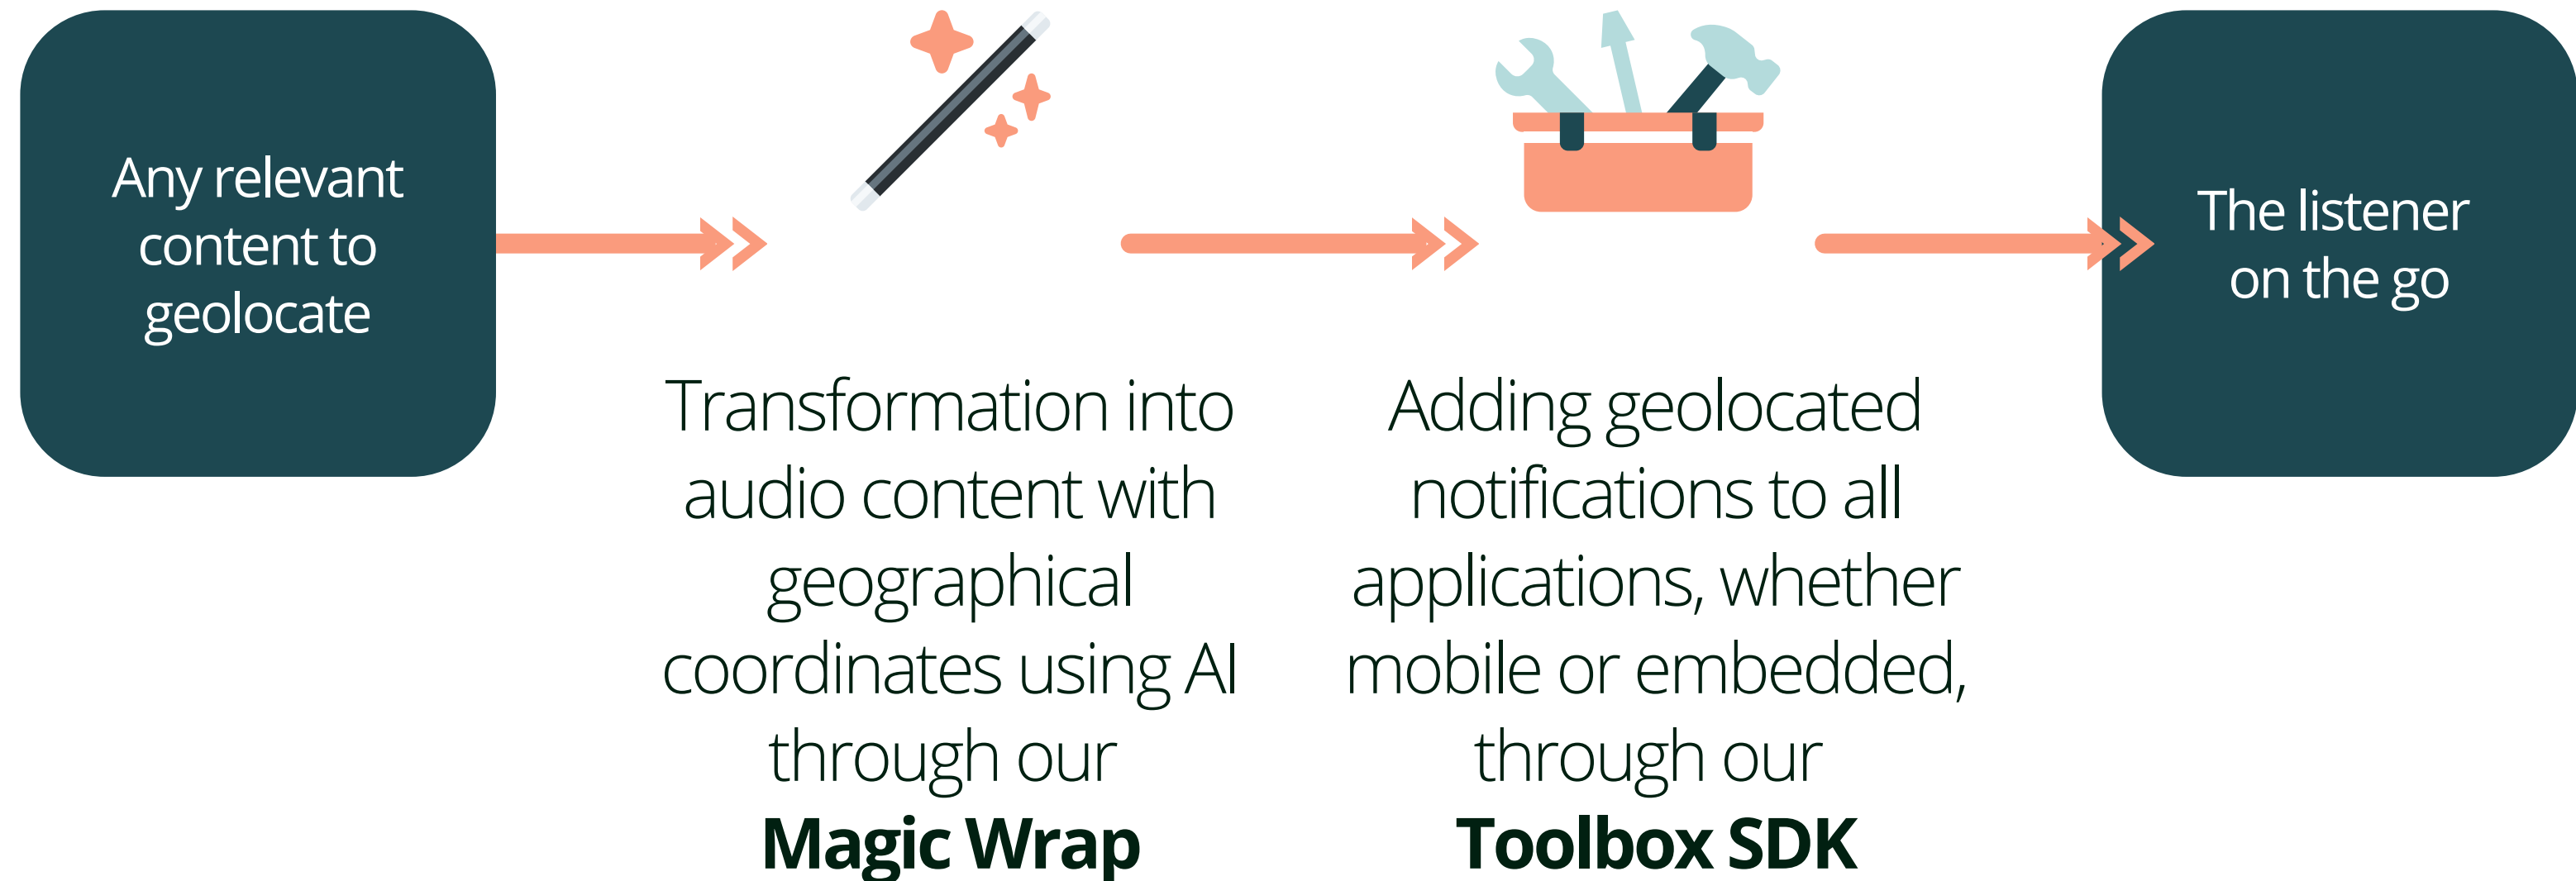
Any relevant content to geolocate

Transformation into audio content with geographical coordinates using AI through our **Magic Wrap**

Adding geolocated notifications to all applications, whether mobile or embedded, through our **Toolbox SDK**

The listener on the go